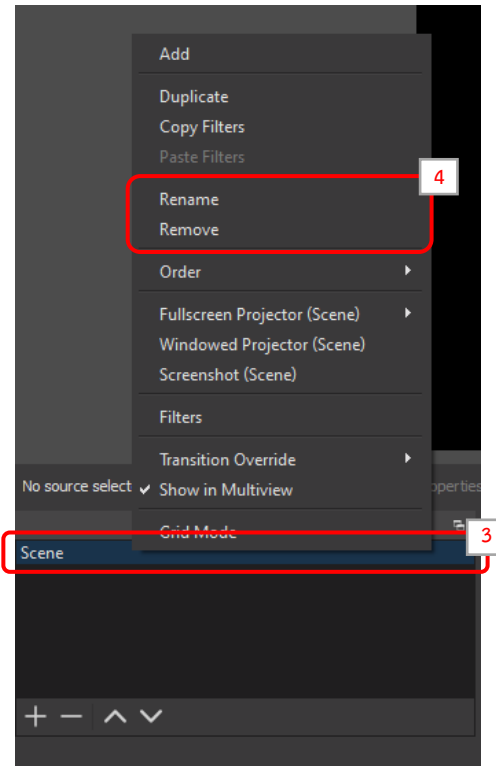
Add
Duplicate
Copy Filters
Paste Filters
4
Rename
Remove
Order
Fullscreen Projector (Scene)
Windowed Projector (Scene)
Screenshot (Scene)
Filters
Transition Override
No source select
Show in Multiview
operties
Grid Mode
3
Scene
+ −